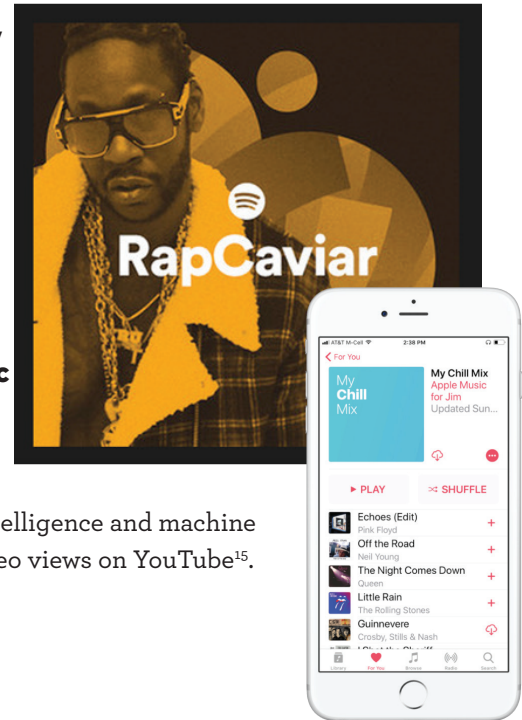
RapCaviar

AT&T M-Cell 2:38 PM

For You

My Chill Mix

My Chill Mix Apple Music for Jim Updated Sun...

▶ PLAY

SHUFFLE

Echoes (Edit)
Pink Floyd

Off the Road
Neil Young

The Night Comes Down
Queen

Little Rain
The Rolling Stones

Guinnevere
Crosby, Stills & Nash

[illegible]

Library For You Browse Radio Search

elligence and machine
eo views on YouTube$^{15}$.